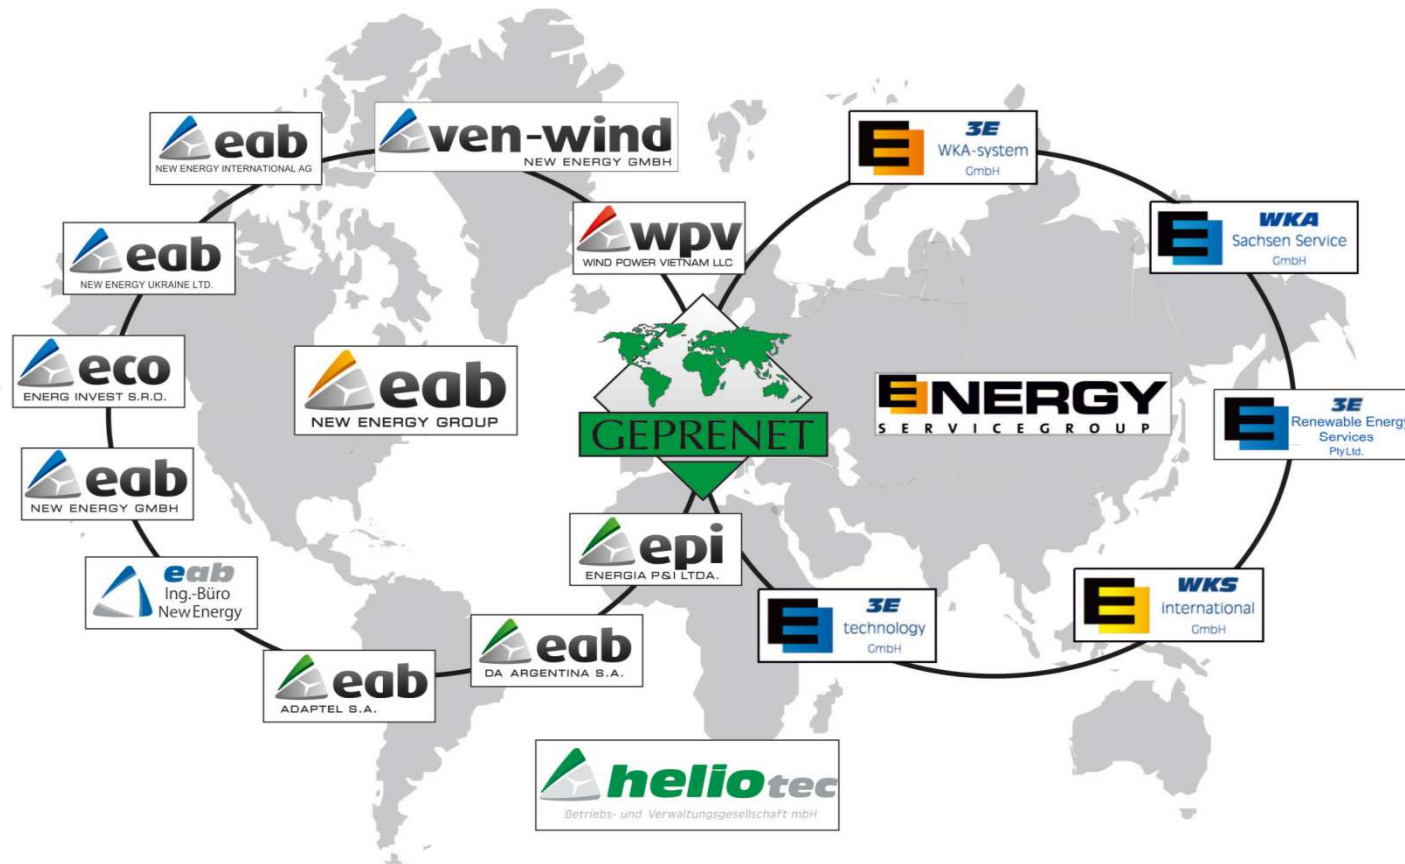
eab
NEW ENERGY INTERNATIONAL AG

ven-wind
NEW ENERGY GMBH

eab
NEW ENERGY UKRAINE LTD.

wpv
WIND POWER VIETNAM LLC

eco
ENERG INVEST S.R.O.

eab
NEW ENERGY GROUP

GEPRENET

eab
NEW ENERGY GMBH

epi
ENERGIA P&I LTDA.

eab
Ing.-Büro
NewEnergy

eab
DA ARGENTINA S.A.

eab
ADAPTEL S.A.

heliotec
Betriebs- und Verwaltungsgesellschaft mbH

3E
WKA-system
GmbH

WKA
Sachsen Service
GmbH

ENERGY
SERVICEGROUP

3E
Renewable Energy
Services
Pty Ltd.

3E
technology
GmbH

WKS
international
GmbH